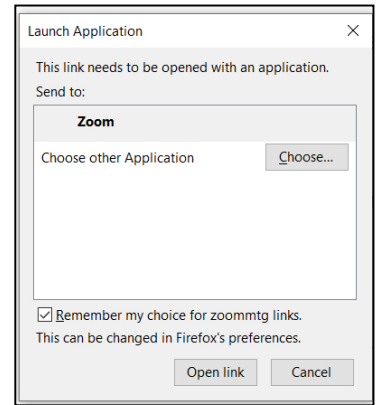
Launch Application
×

This link needs to be opened with an application.
Send to:

Zoom

Choose other Application
Choose...

☑ Remember my choice for zoommtg links.
This can be changed in Firefox's preferences.

Open link
Cancel